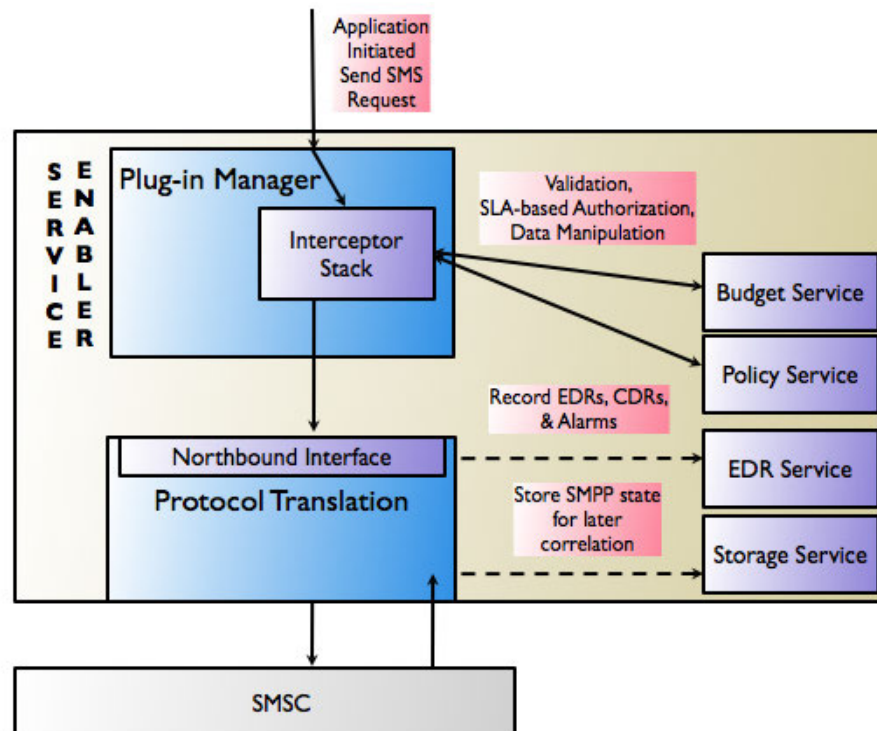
Application Initiated Send SMS Request

SERVICE ENABLER

Plug-in Manager

Interceptor Stack

Validation, SLA-based Authorization, Data Manipulation

Budget Service

Policy Service

Record EDRs, CDRs, & Alarms

Northbound Interface

Protocol Translation

EDR Service

Store SMPP state for later correlation

Storage Service

SMSC